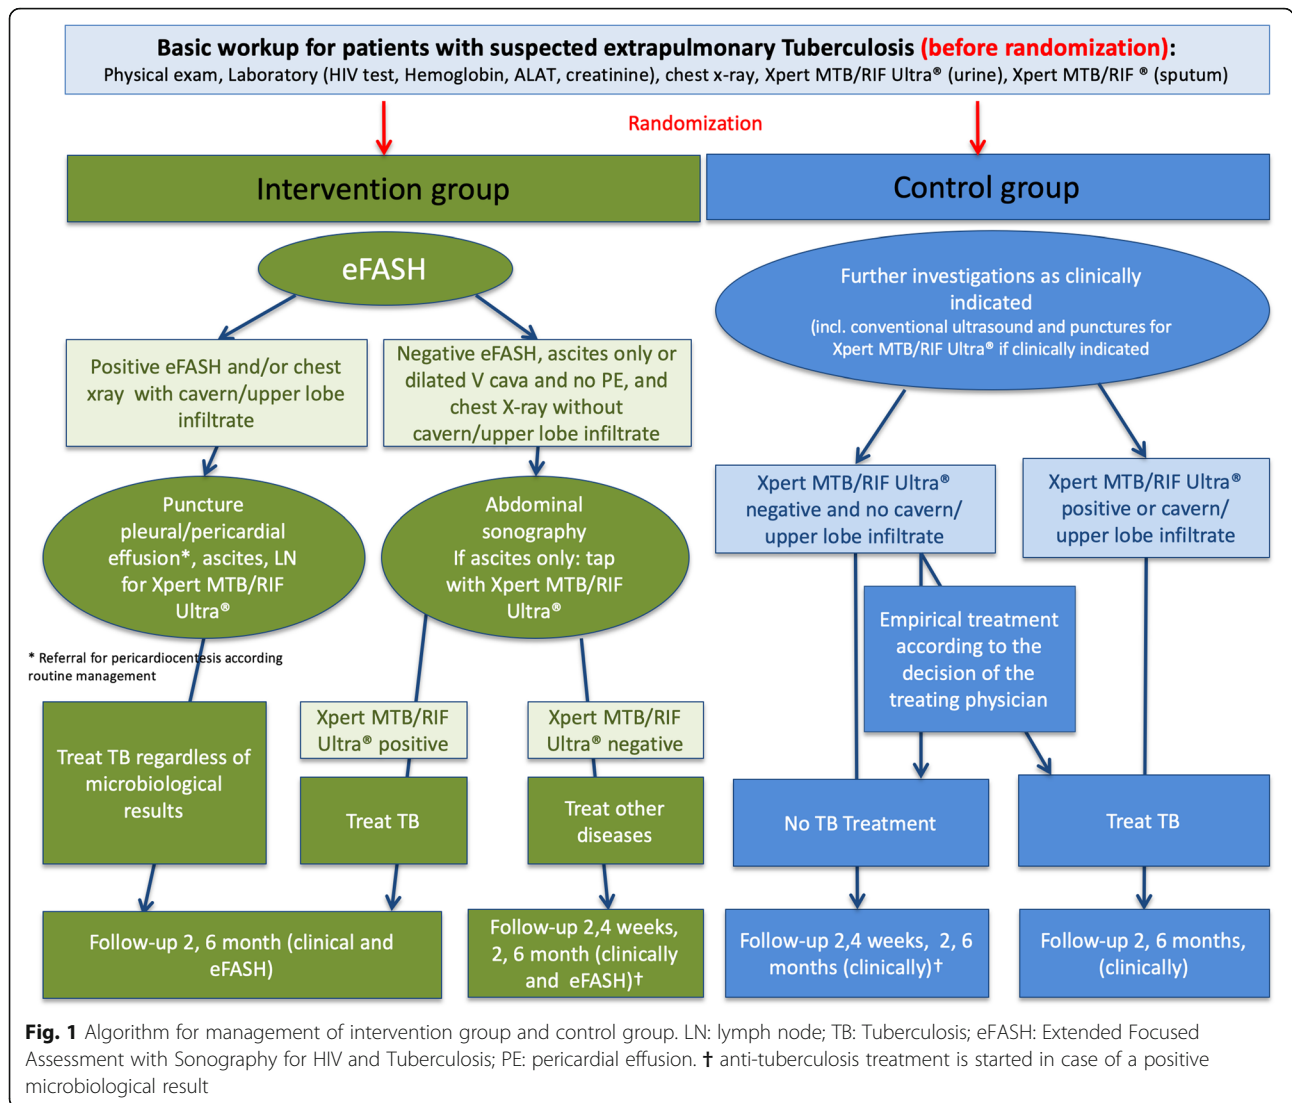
Basic workup for patients with suspected extrapulmonary Tuberculosis (before randomization):
Physical exam, Laboratory (HIV test, Hemoglobin, ALAT, creatinine), chest x-ray, Xpert MTB/RIF Ultra® (urine), Xpert MTB/RIF ® (sputum)

Randomization

Intervention group

Control group

eFASH

Positive eFASH and/or chest xray with cavern/upper lobe infiltrate

Negative eFASH, ascites only or dilated V cava and no PE, and chest X-ray without cavern/upper lobe infiltrate

Puncture pleural/pericardial effusion*, ascites, LN for Xpert MTB/RIF Ultra®

Abdominal sonography If ascites only: tap with Xpert MTB/RIF Ultra®

* Referral for pericardiocentesis according routine management

Treat TB regardless of microbiological results

Xpert MTB/RIF Ultra® positive

Xpert MTB/RIF Ultra® negative

Treat TB

Treat other diseases

Follow-up 2, 6 month (clinical and eFASH)

Follow-up 2,4 weeks, 2, 6 month (clinically and eFASH)†

Further investigations as clinically indicated
(incl. conventional ultrasound and punctures for Xpert MTB/RIF Ultra® if clinically indicated

Xpert MTB/RIF Ultra® negative and no cavern/ upper lobe infiltrate

Xpert MTB/RIF Ultra® positive or cavern/ upper lobe infiltrate

Empirical treatment according to the decision of the treating physician

No TB Treatment

Treat TB

Follow-up 2,4 weeks, 2, 6 months (clinically)†

Follow-up 2, 6 months, (clinically)

Fig. 1 Algorithm for management of intervention group and control group. LN: lymph node; TB: Tuberculosis; eFASH: Extended Focused Assessment with Sonography for HIV and Tuberculosis; PE: pericardial effusion. † anti-tuberculosis treatment is started in case of a positive microbiological result